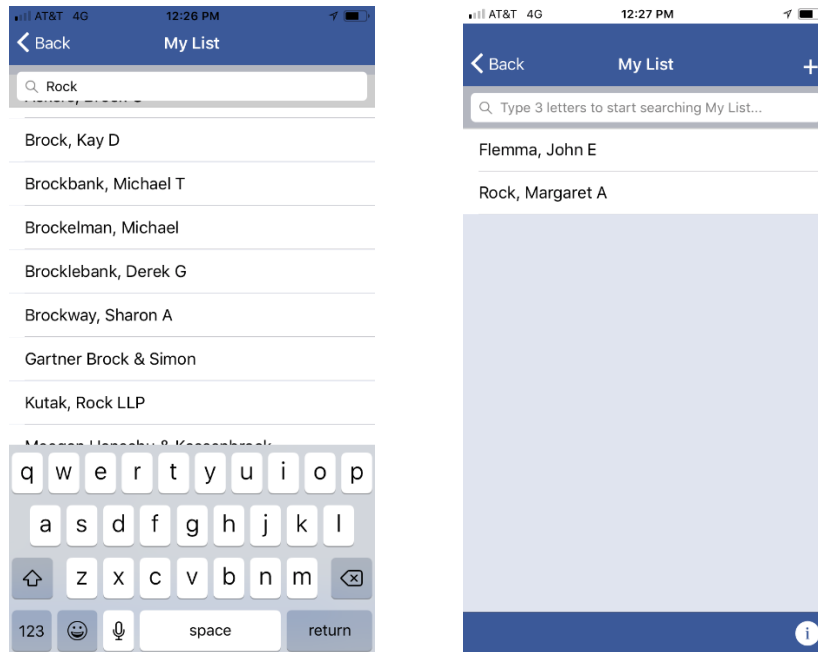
AT&T 4G 12:26 PM

Back My List

Rock

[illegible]

Brock, Kay D

Brockbank, Michael T

Brockelman, Michael

Brocklebank, Derek G

Brockway, Sharon A

Gartner Brock & Simon

Kutak, Rock LLP

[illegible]

q w e r t y u i o p
a s d f g h j k l
z x c v b n m
123 space return

AT&T 4G 12:27 PM

Back My List +

Type 3 letters to start searching My List...

Flemma, John E

Rock, Margaret A

i